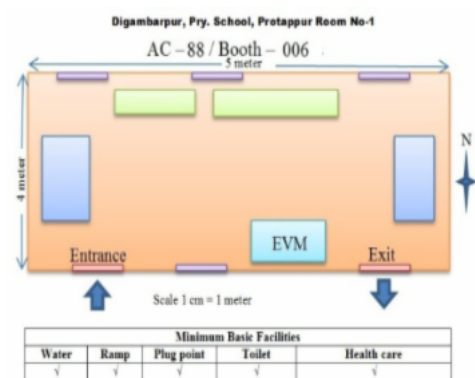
Digambarpur, Pry. School, Protappur Room No-1

AC – 88 / Booth – 006

5 meter

4 meter

N

EVM

Entrance

Exit

Scale 1 cm = 1 meter

| Minimum Basic Facilities | | | | |
|---|---|---|---|---|
| Water | Ramp | Plug point | Toilet | Health care |
| √ | √ | √ | √ | √ |